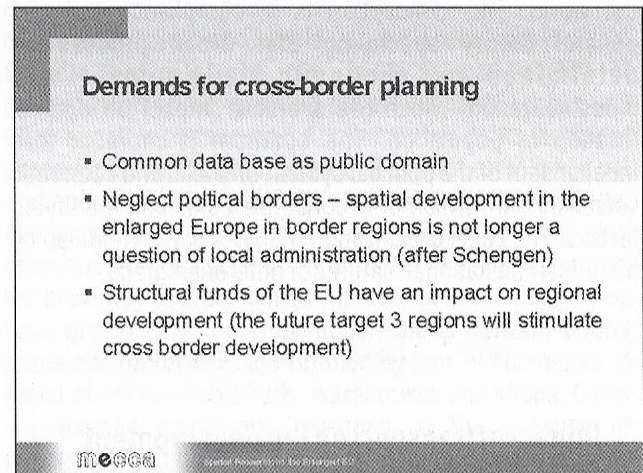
Demands for cross-border planning

- Common data base as public domain
- Neglect poltical borders – spatial development in the enlarged Europe in border regions is not longer a question of local administration (after Schengen)
- Structural funds of the EU have an impact on regional development (the future target 3 regions will stimulate cross border development)

mecca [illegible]